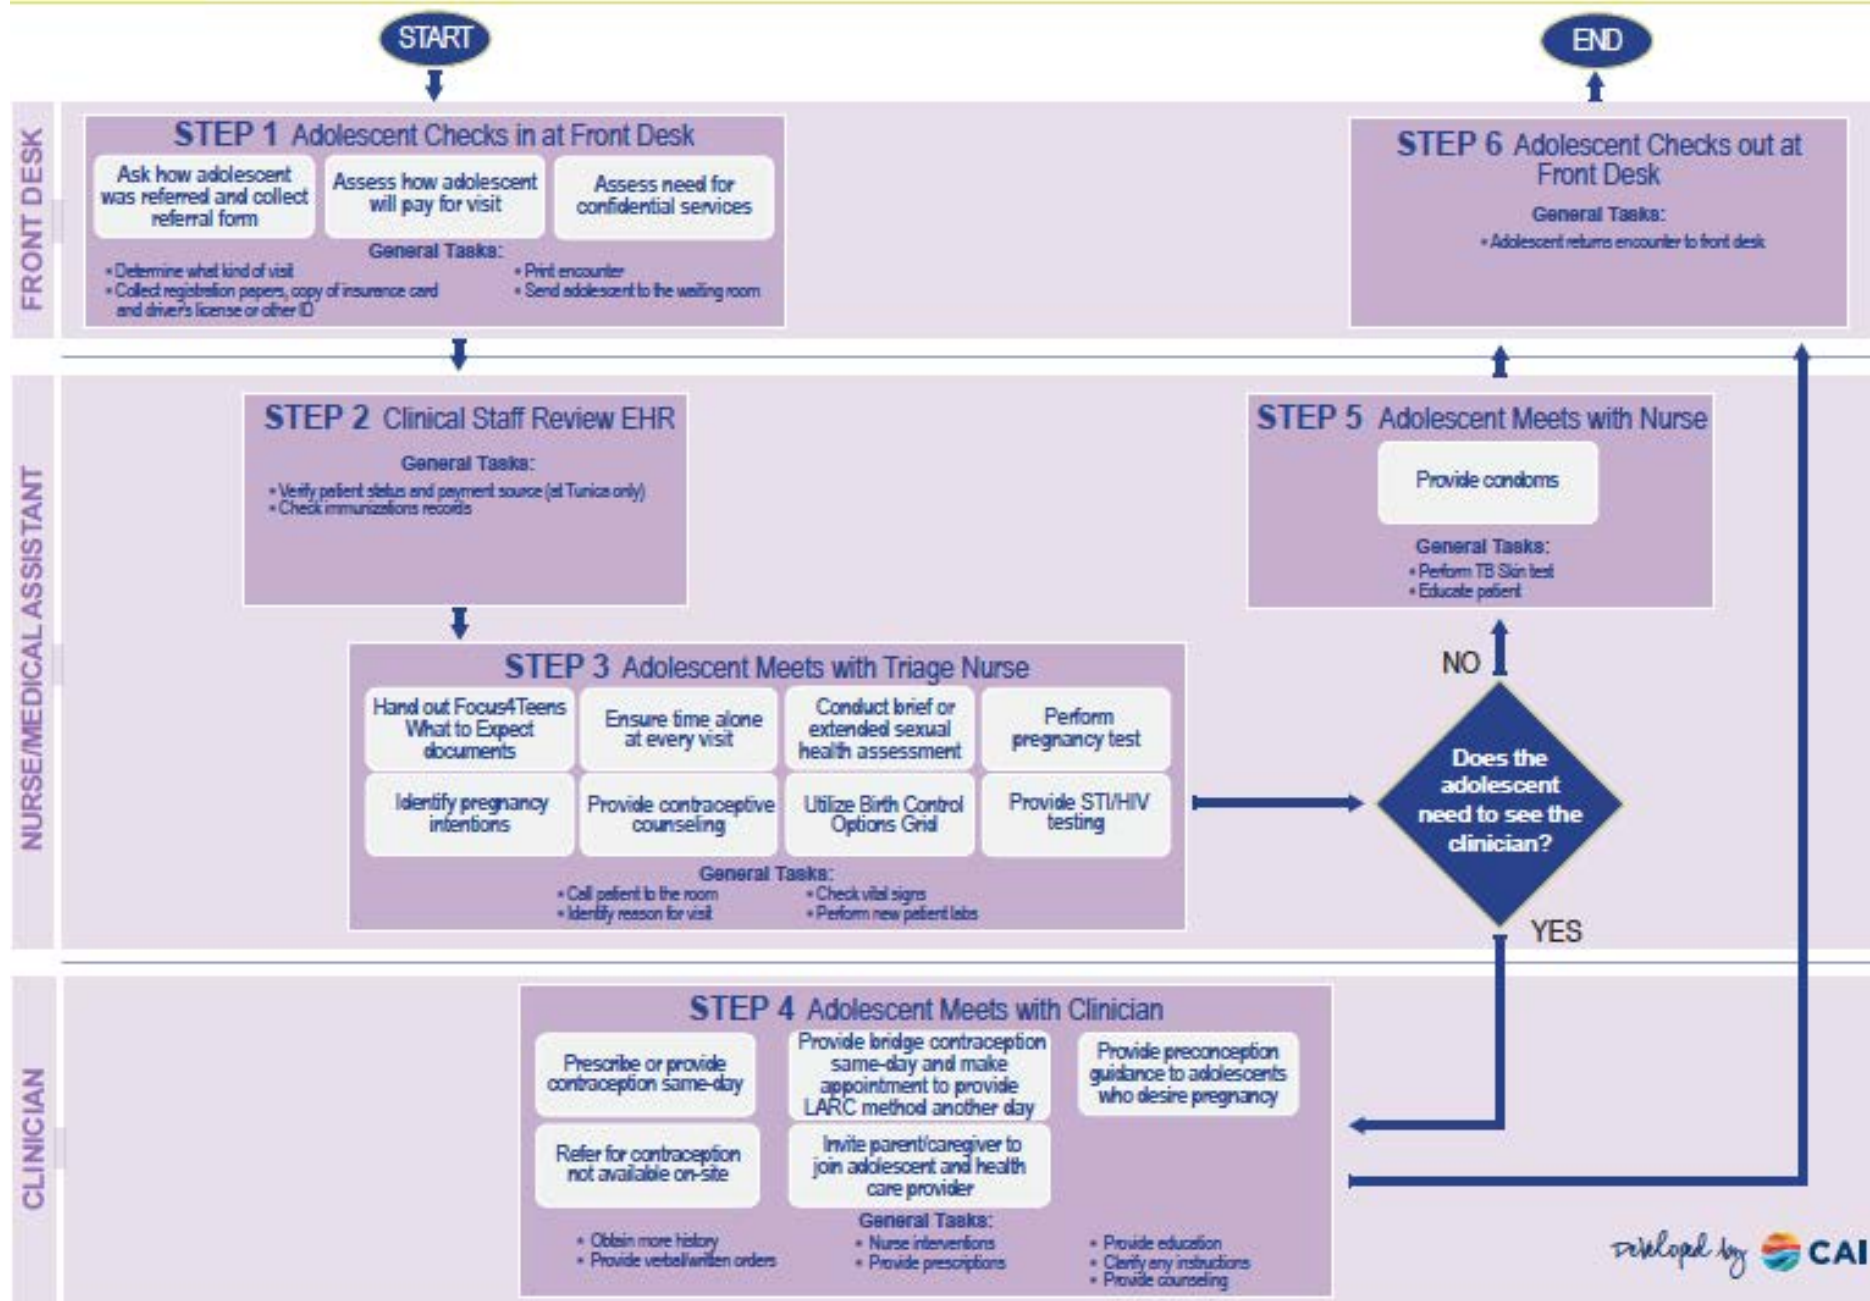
START

END

FRONT DESK

STEP 1 Adolescent Checks in at Front Desk

Ask how adolescent was referred and collect referral form

Assess how adolescent will pay for visit

Assess need for confidential services

General Tasks:
• Determine what kind of visit
• Collect registration papers, copy of insurance card and driver's license or other ID
• Print encounter
• Send adolescent to the waiting room

STEP 6 Adolescent Checks out at Front Desk

General Tasks:
• Adolescent returns encounter to front desk

NURSE/MEDICAL ASSISTANT

STEP 2 Clinical Staff Review EHR

General Tasks:
• Verify patient status and payment source (at Tunica only)
• Check immunizations records

STEP 5 Adolescent Meets with Nurse

Provide condoms

General Tasks:
• Perform TB Skin test
• Educate patient

STEP 3 Adolescent Meets with Triage Nurse

Hand out Focus4Teens What to Expect documents

Ensure time alone at every visit

Conduct brief or extended sexual health assessment

Perform pregnancy test

Identify pregnancy intentions

Provide contraceptive counseling

Utilize Birth Control Options Grid

Provide STI/HIV testing

General Tasks:
• Call patient to the room
• Identify reason for visit
• Check vital signs
• Perform new patient labs

NO

Does the adolescent need to see the clinician?

YES

CLINICIAN

STEP 4 Adolescent Meets with Clinician

Prescribe or provide contraception same-day

Provide bridge contraception same-day and make appointment to provide LARC method another day

Provide preconception guidance to adolescents who desire pregnancy

Refer for contraception not available on-site

Invite parent/caregiver to join adolescent and health care provider

General Tasks:
• Obtain more history
• Provide verbal/written orders
• Nurse interventions
• Provide prescriptions
• Provide education
• Clarify any instructions
• Provide counseling

Developed by CAI